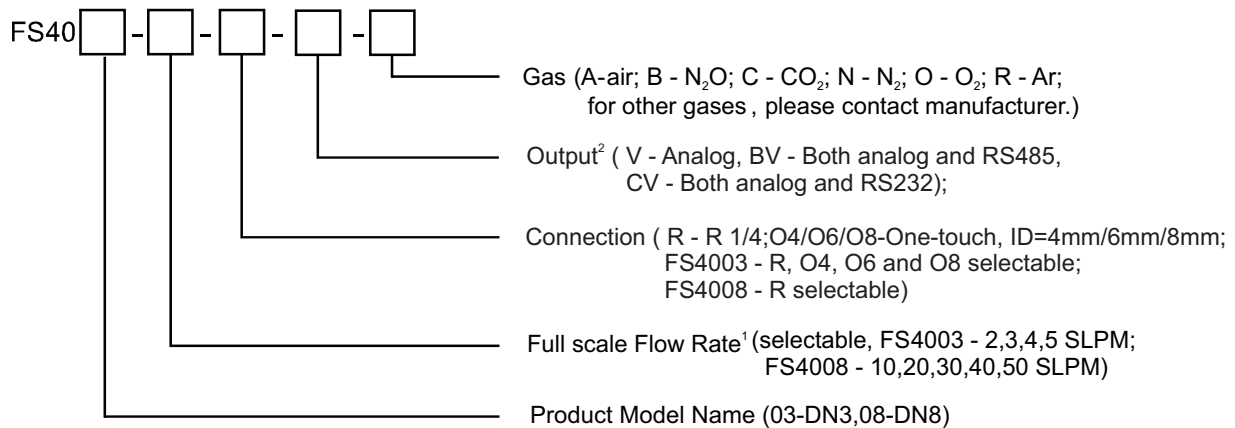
FS40 - - - -

Gas (A-air; B - $N_2O$; C - $CO_2$; N - $N_2$; O - $O_2$; R - Ar; for other gases , please contact manufacturer.)

Output$^2$ ( V - Analog, BV - Both analog and RS485, CV - Both analog and RS232);

Connection ( R - R 1/4;O4/O6/O8-One-touch, ID=4mm/6mm/8mm; FS4003 - R, O4, O6 and O8 selectable; FS4008 - R selectable)

Full scale Flow Rate$^1$ (selectable, FS4003 - 2,3,4,5 SLPM; FS4008 - 10,20,30,40,50 SLPM)

Product Model Name (03-DN3,08-DN8)